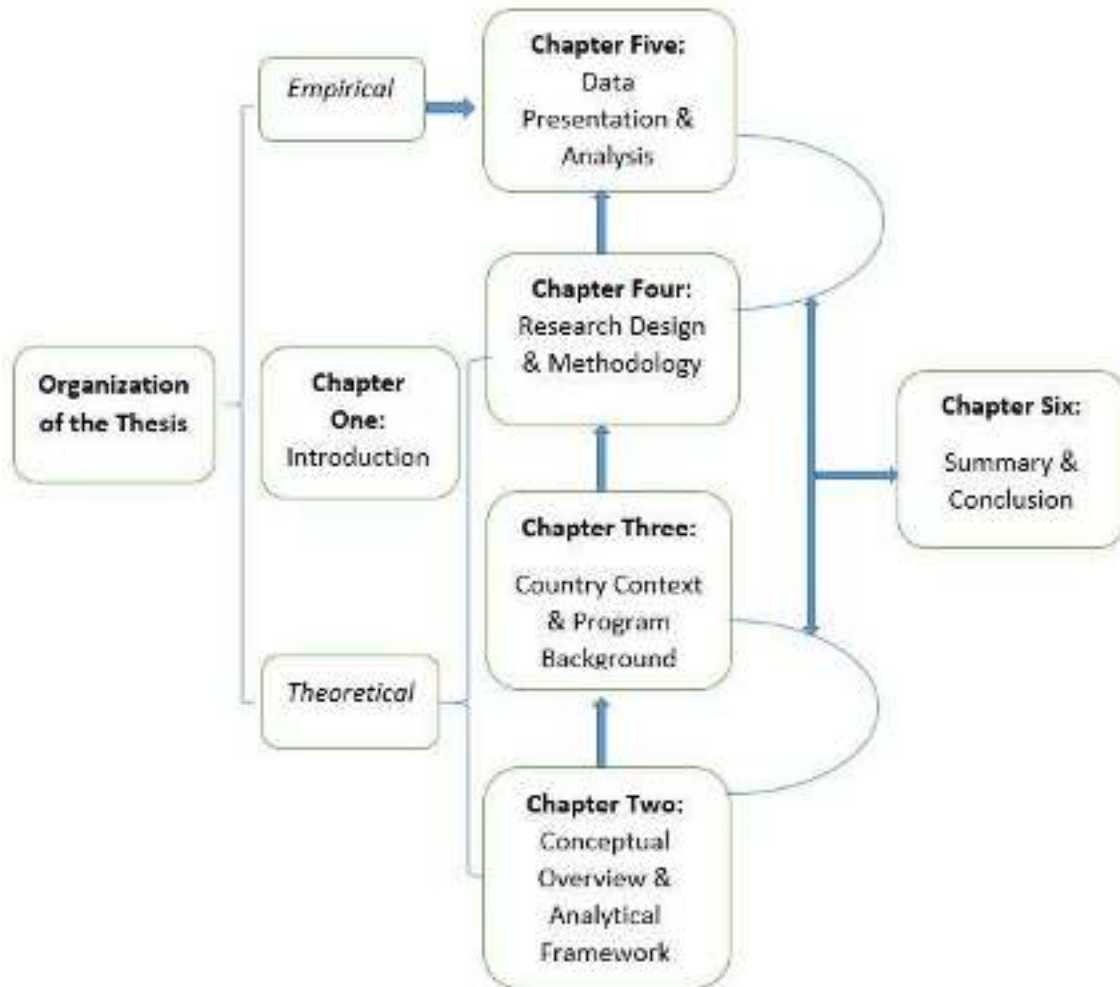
Organization of the Thesis

Empirical

Chapter Five: Data Presentation & Analysis

Chapter Four: Research Design & Methodology

Chapter One: Introduction

Chapter Six: Summary & Conclusion

Chapter Three: Country Context & Program Background

Theoretical

Chapter Two: Conceptual Overview & Analytical Framework